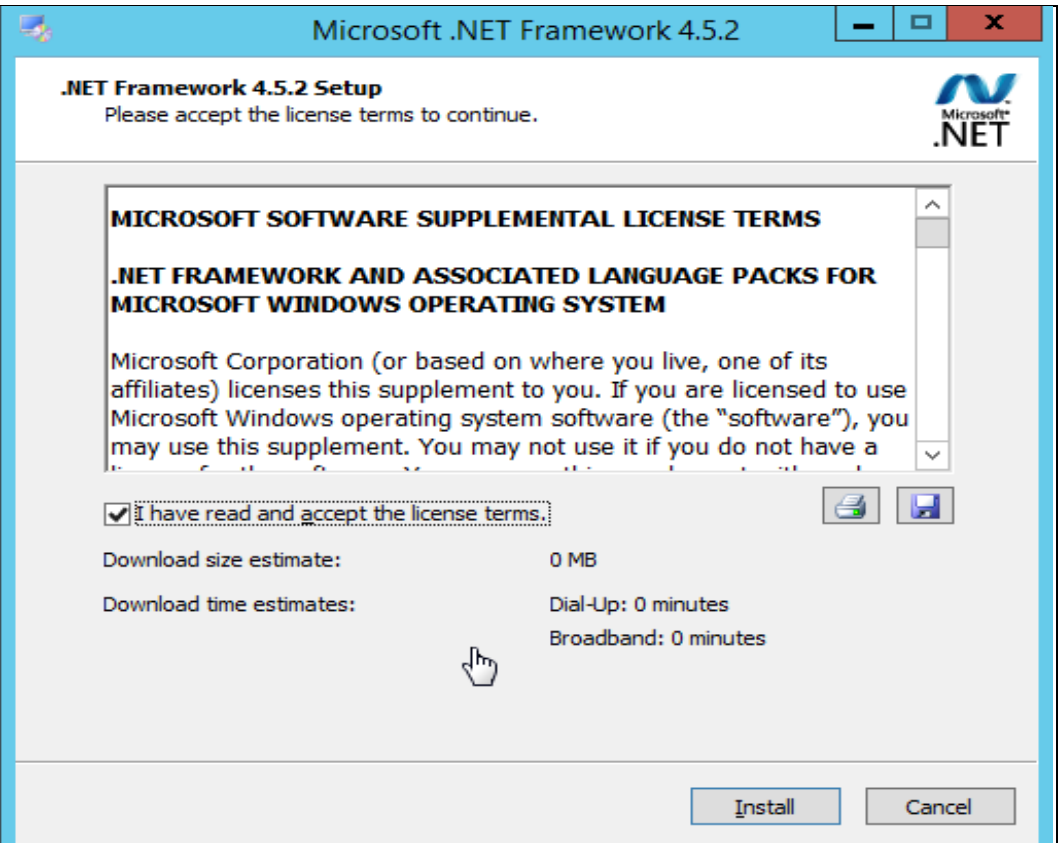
Microsoft .NET Framework 4.5.2

.NET Framework 4.5.2 Setup
Please accept the license terms to continue.

Microsoft .NET

MICROSOFT SOFTWARE SUPPLEMENTAL LICENSE TERMS

.NET FRAMEWORK AND ASSOCIATED LANGUAGE PACKS FOR MICROSOFT WINDOWS OPERATING SYSTEM

Microsoft Corporation (or based on where you live, one of its affiliates) licenses this supplement to you. If you are licensed to use Microsoft Windows operating system software (the "software"), you may use this supplement. You may not use it if you do not have a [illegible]

I have read and accept the license terms.

Download size estimate: 0 MB

Download time estimates: Dial-Up: 0 minutes
Broadband: 0 minutes

Install Cancel